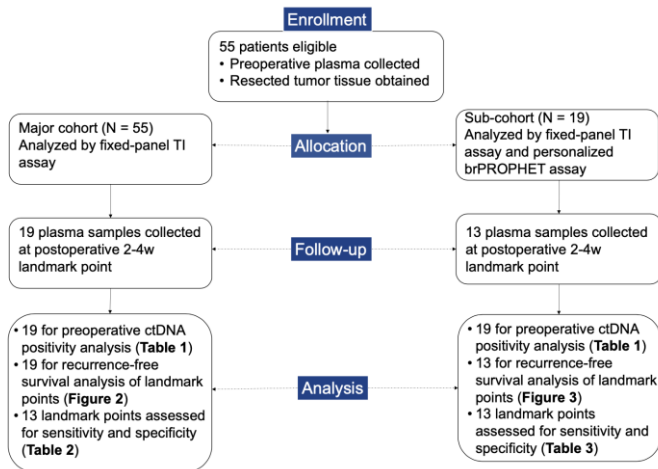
Enrollment

55 patients eligible
• Preoperative plasma collected
• Resected tumor tissue obtained

Major cohort (N = 55)
Analyzed by fixed-panel TI assay

Allocation

Sub-cohort (N = 19)
Analyzed by fixed-panel TI assay and personalized brPROPHET assay

19 plasma samples collected at postoperative 2-4w landmark point

Follow-up

13 plasma samples collected at postoperative 2-4w landmark point

• 19 for preoperative ctDNA positivity analysis (**Table 1**)
• 19 for recurrence-free survival analysis of landmark points (**Figure 2**)
• 13 landmark points assessed for sensitivity and specificity (**Table 2**)

Analysis

• 19 for preoperative ctDNA positivity analysis (**Table 1**)
• 13 for recurrence-free survival analysis of landmark points (**Figure 3**)
• 13 landmark points assessed for sensitivity and specificity (**Table 3**)